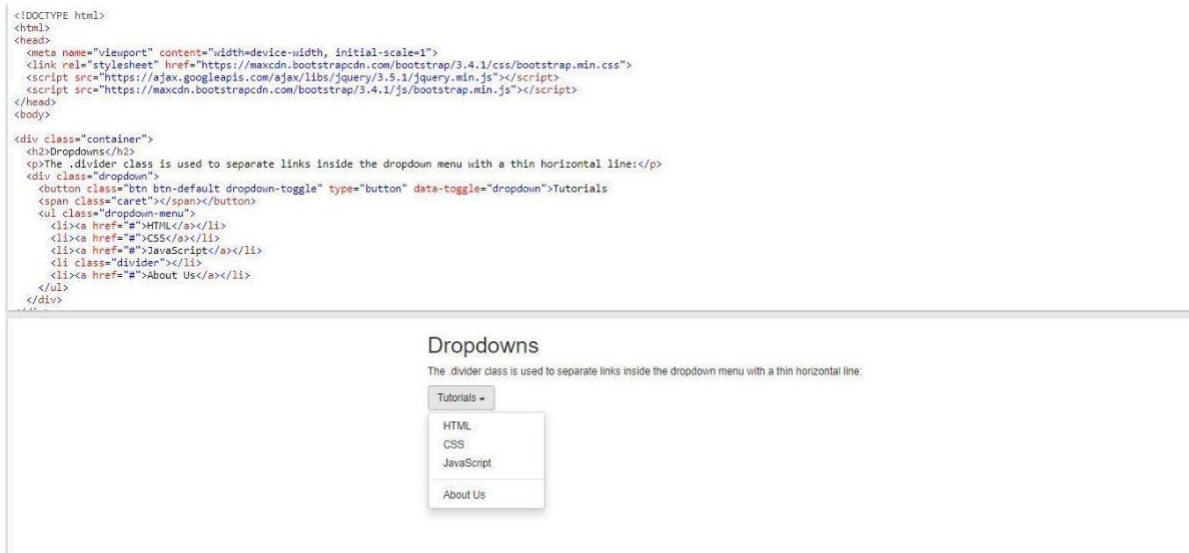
<!DOCTYPE html>
<html>
<head>
<meta name="viewport" content="width=device-width, initial-scale=1">
<link rel="stylesheet" href="https://maxcdn.bootstrapcdn.com/bootstrap/3.4.1/css/bootstrap.min.css">
<script src="https://ajax.googleapis.com/ajax/libs/jquery/3.5.1/jquery.min.js"></script>
<script src="https://maxcdn.bootstrapcdn.com/bootstrap/3.4.1/js/bootstrap.min.js"></script>
</head>
<body>

<div class="container">
<h2>Dropdowns</h2>
<p>The .divider class is used to separate links inside the dropdown menu with a thin horizontal line:</p>
<div class="dropdown">
<button class="btn btn-default dropdown-toggle" type="button" data-toggle="dropdown">Tutorials
<span class="caret"></span></button>
<ul class="dropdown-menu">
<li><a href="#">HTML</a></li>
<li><a href="#">CSS</a></li>
<li><a href="#">JavaScript</a></li>
<li class="divider"></li>
<li><a href="#">About Us</a></li>
</ul>
</div>

Dropdowns

The .divider class is used to separate links inside the dropdown menu with a thin horizontal line:

Tutorials

HTML
CSS
JavaScript
About Us